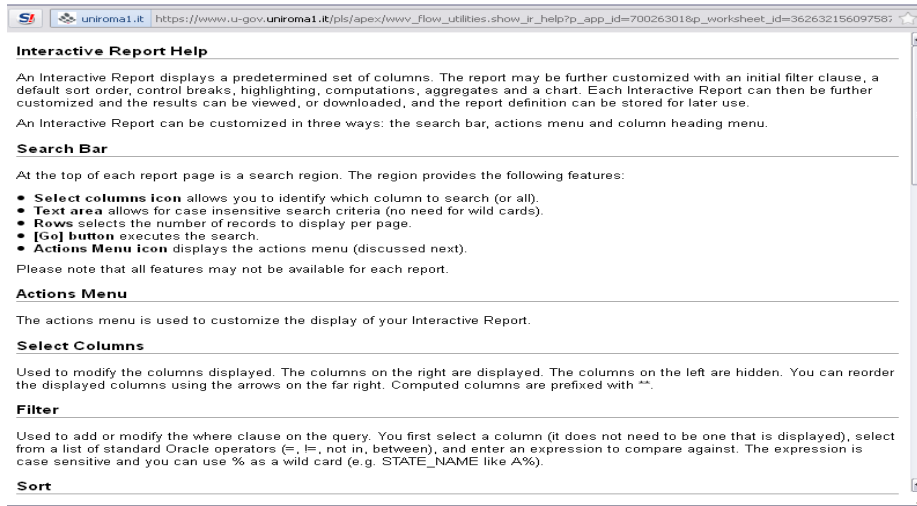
S! uniroma1.it https://www.u-gov.uniroma1.it/pls/apex/wwv_flow_utilities.show_ir_help?p_app_id=70026301&p_worksheet_id=362632156097587

Interactive Report Help

An Interactive Report displays a predetermined set of columns. The report may be further customized with an initial filter clause, a default sort order, control breaks, highlighting, computations, aggregates and a chart. Each Interactive Report can then be further customized and the results can be viewed, or downloaded, and the report definition can be stored for later use.

An Interactive Report can be customized in three ways: the search bar, actions menu and column heading menu.

Search Bar

At the top of each report page is a search region. The region provides the following features:

- **Select columns icon** allows you to identify which column to search (or all).
- **Text area** allows for case insensitive search criteria (no need for wild cards).
- **Rows** selects the number of records to display per page.
- **[Go] button** executes the search.
- **Actions Menu icon** displays the actions menu (discussed next).

Please note that all features may not be available for each report.

Actions Menu

The actions menu is used to customize the display of your Interactive Report.

Select Columns

Used to modify the columns displayed. The columns on the right are displayed. The columns on the left are hidden. You can reorder the displayed columns using the arrows on the far right. Computed columns are prefixed with **.

Filter

Used to add or modify the where clause on the query. You first select a column (it does not need to be one that is displayed), select from a list of standard Oracle operators (=, !=, not in, between), and enter an expression to compare against. The expression is case sensitive and you can use % as a wild card (e.g. STATE_NAME like A%).

Sort